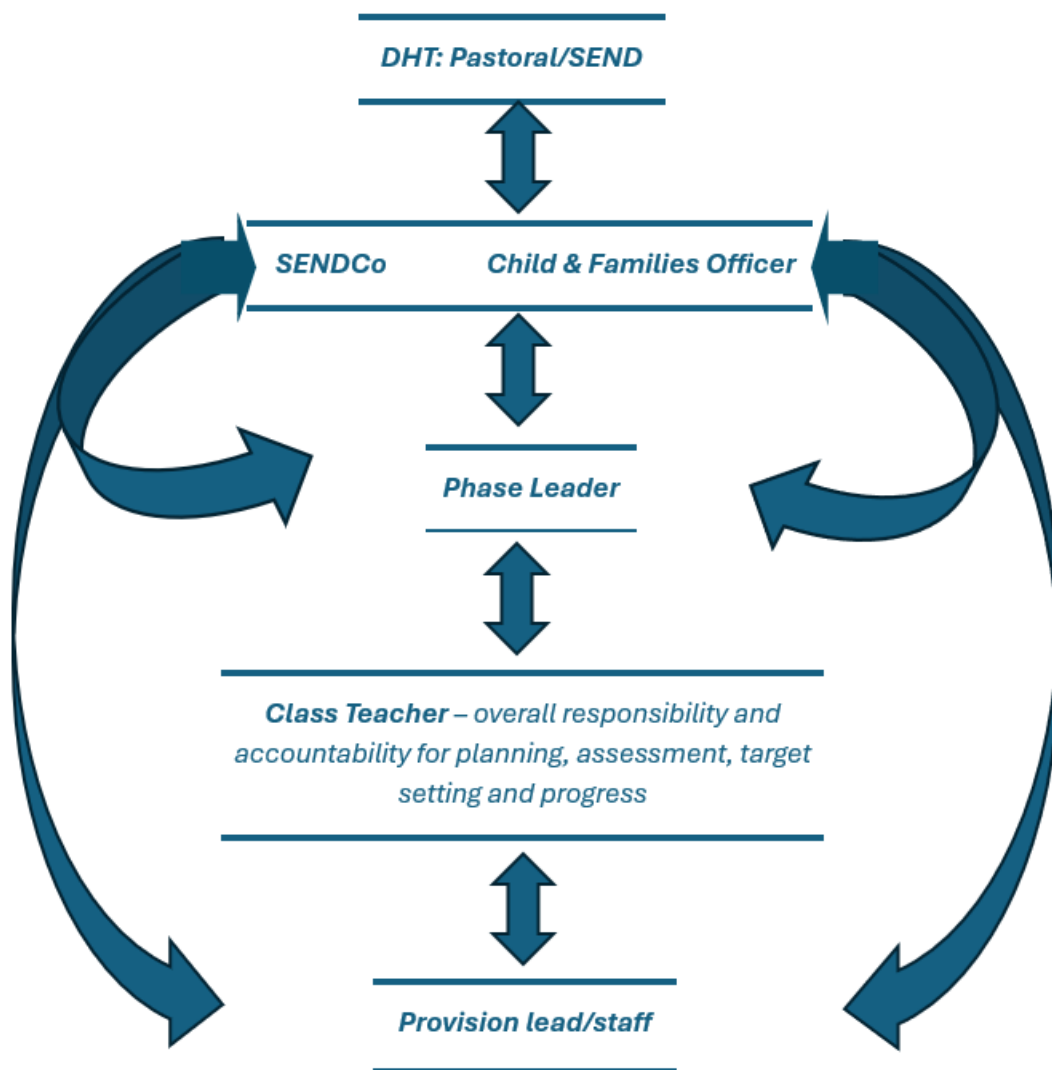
DHT: Pastoral/SEND

SENDCo

Child & Families Officer

Phase Leader

Class Teacher – overall responsibility and accountability for planning, assessment, target setting and progress

Provision lead/staff